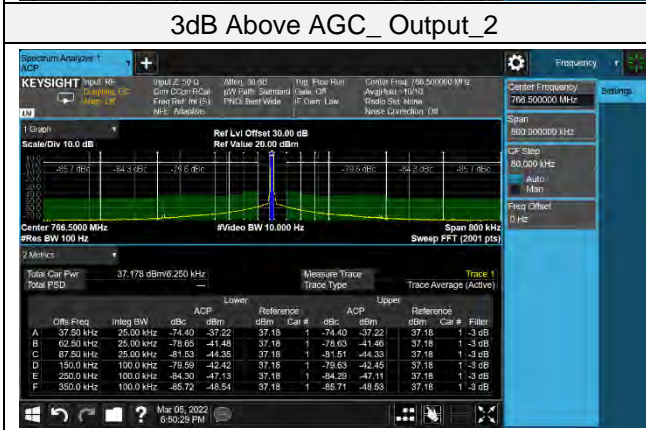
3dB Above AGC_ Output_2

Spectrum Analyzer 1 ACP

KEYSIGHT Input: RF Coupling: DC Align: Off

Input Z: 50 Ω Corr CCorr RCal Freq Ref: Int (S) NFE: Adaptive

Atten: 30 dB μW Path: Standard PNO: Best Wide

Trig: Free Run Gate: Off IF Gain: Low

Center Freq: 766.500000 MHz Avg|Hold:>10/10 Radio Std: None Noise Correction: Off

Frequency

Center Frequency 766.500000 MHz

Settings

Span 800.000000 kHz

CF Step 80.000 kHz

Auto Man

Freq Offset 0 Hz

1 Graph

Scale/Div 10.0 dB

Ref Lvl Offset 30.00 dB
Ref Value 20.00 dBm

-85.7 dBc -84.3 dBc -79.6 dBc -79.6 dBc -84.3 dBc -85.7 dBc

Center 766.5000 MHz
#Res BW 100 Hz

#Video BW 10.000 Hz

Span 800 kHz
Sweep FFT (2001 pts)

2 Metrics

Total Car Pwr 37.178 dBm/6.250 kHz
Total PSD —

Measure Trace Trace 1
Trace Type Trace Average (Active)

| | | | Lower | | | | Upper | | | | |
|---|---|---|---|---|---|---|---|---|---|---|---|
| | | | ACP | | Reference | | ACP | | Reference | | |
| | Offs Freq | Integ BW | dBc | dBm | dBm | Car # | dBc | dBm | dBm | Car # | Filter |
| A | 37.50 kHz | 25.00 kHz | -74.40 | -37.22 | 37.18 | 1 | -74.40 | -37.22 | 37.18 | 1 | -3 dB |
| B | 62.50 kHz | 25.00 kHz | -78.65 | -41.48 | 37.18 | 1 | -78.63 | -41.46 | 37.18 | 1 | -3 dB |
| C | 87.50 kHz | 25.00 kHz | -81.53 | -44.35 | 37.18 | 1 | -81.51 | -44.33 | 37.18 | 1 | -3 dB |
| D | 150.0 kHz | 100.0 kHz | -79.59 | -42.42 | 37.18 | 1 | -79.63 | -42.45 | 37.18 | 1 | -3 dB |
| E | 250.0 kHz | 100.0 kHz | -84.30 | -47.13 | 37.18 | 1 | -84.29 | -47.11 | 37.18 | 1 | -3 dB |
| F | 350.0 kHz | 100.0 kHz | -85.72 | -48.54 | 37.18 | 1 | -85.71 | -48.53 | 37.18 | 1 | -3 dB |

Mar 05, 2022 6:50:29 PM